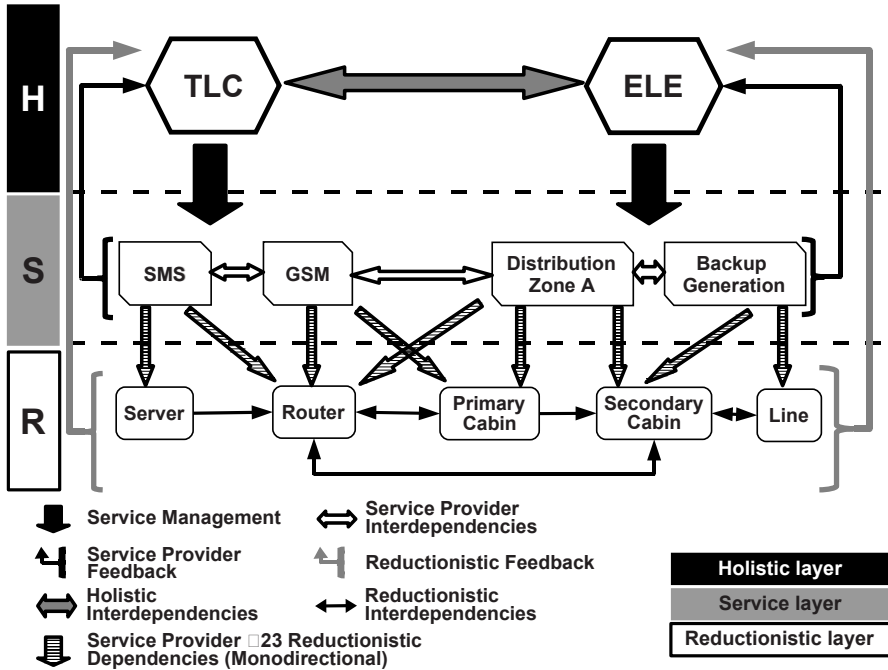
H

S

R

TLC

ELE

SMS

GSM

Distribution Zone A

Backup Generation

Server

Router

Primary Cabin

Secondary Cabin

Line

Service Management

Service Provider Interdependencies

Service Provider Feedback

Reductionistic Feedback

Holistic Interdependencies

Reductionistic Interdependencies

Service Provider □23 Reductionistic Dependencies (Monodirectional)

Holistic layer

Service layer

Reductionistic layer